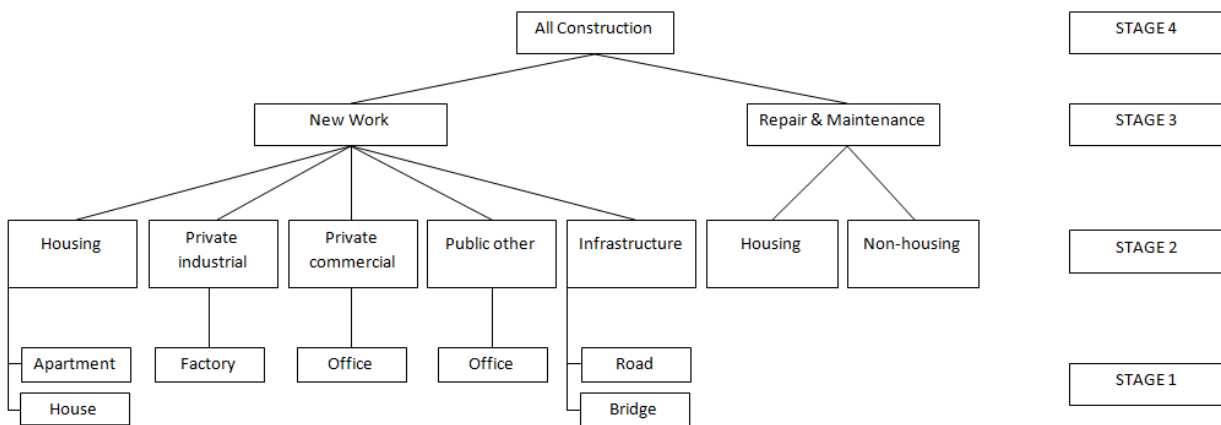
All Construction

STAGE 4

New Work

Repair & Maintenance

STAGE 3

Housing

Private industrial

Private commercial

Public other

Infrastructure

Housing

Non-housing

STAGE 2

Apartment

House

Factory

Office

Office

Road

Bridge

STAGE 1